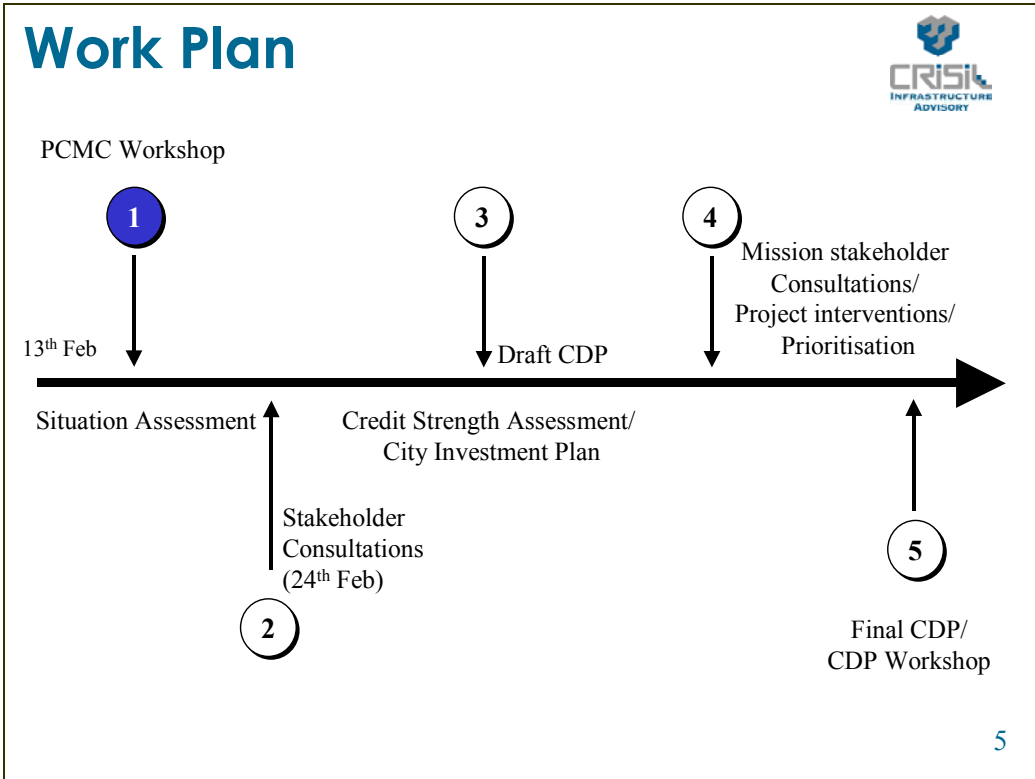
Work Plan

CRISIL INFRASTRUCTURE ADVISORY

PCMC Workshop

1

3

4

Mission stakeholder Consultations/ Project interventions/ Prioritisation

13$^{th}$ Feb

Draft CDP

Situation Assessment

Credit Strength Assessment/ City Investment Plan

Stakeholder Consultations (24$^{th}$ Feb)

2

5

Final CDP/ CDP Workshop

5